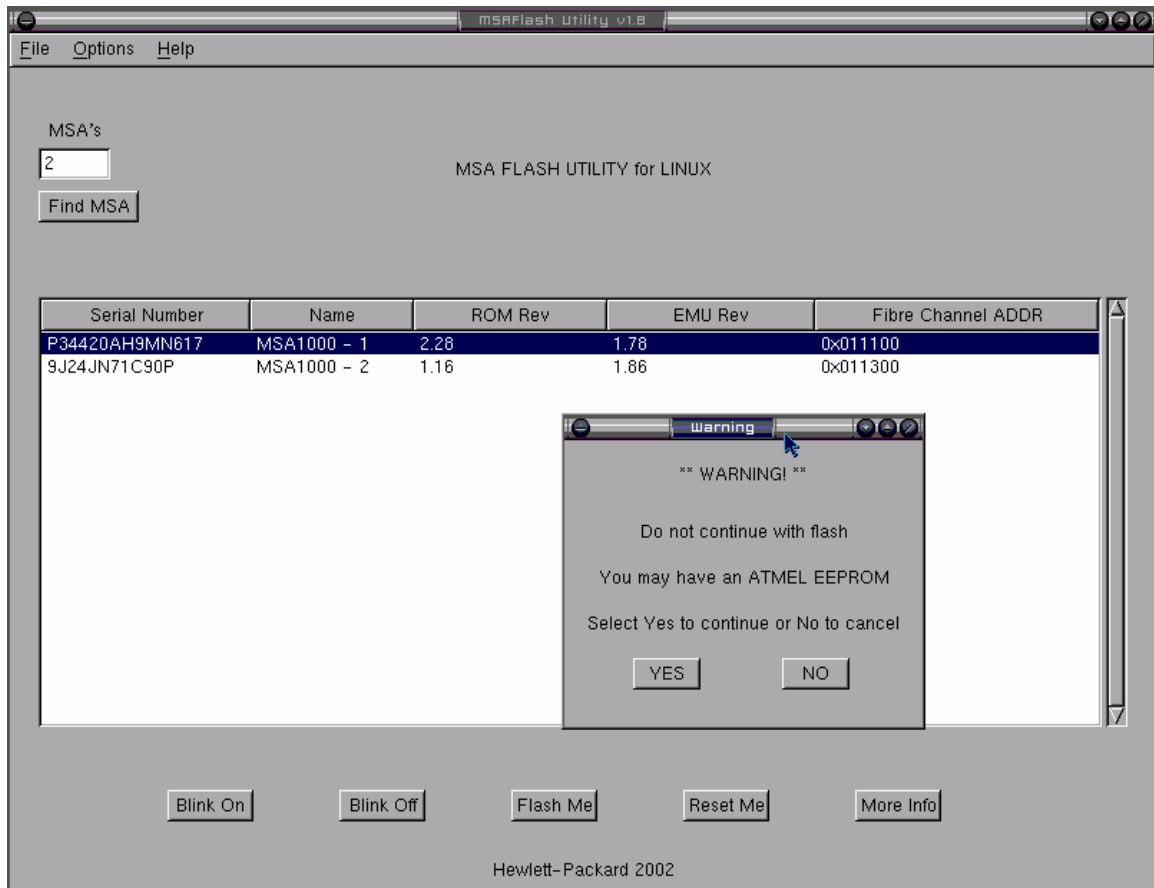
MSAFlash Utility v1.8

File Options Help

MSA's

2

Find MSA

MSA FLASH UTILITY for LINUX

| Serial Number | Name | ROM Rev | EMU Rev | Fibre Channel ADDR |
|---|---|---|---|---|
| P34420AH9MN617 | MSA1000 - 1 | 2.28 | 1.78 | 0x011100 |
| 9J24JN71C90P | MSA1000 - 2 | 1.16 | 1.86 | 0x011300 |

Warning

** WARNING! **

Do not continue with flash

You may have an ATMEL EEPROM

Select Yes to continue or No to cancel

YES NO

Blink On Blink Off Flash Me Reset Me More Info

Hewlett-Packard 2002